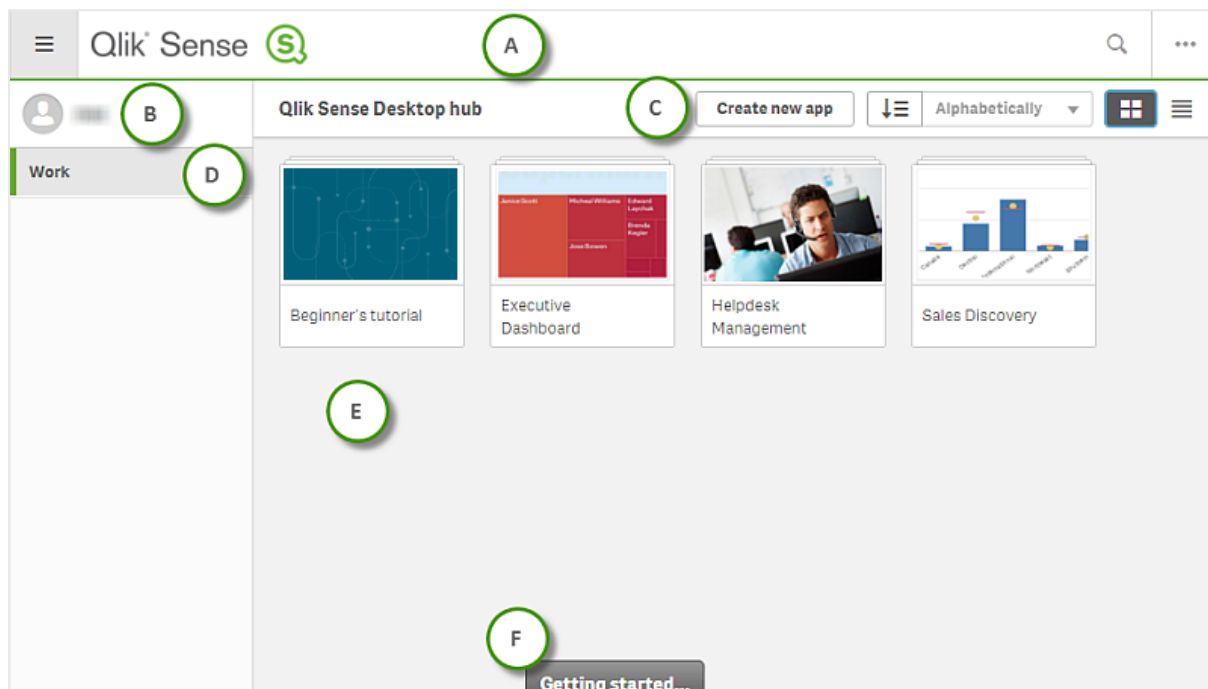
Qlik Sense

A

B

Qlik Sense Desktop hub

C

Create new app

Alphabetically

Work

D

Janice Scott

Michael Williams

Edward Laychak

Brenda Kegler

Jose Bowen

Beginner's tutorial

Executive Dashboard

Helpdesk Management

Sales Discovery

E

F

Getting started...